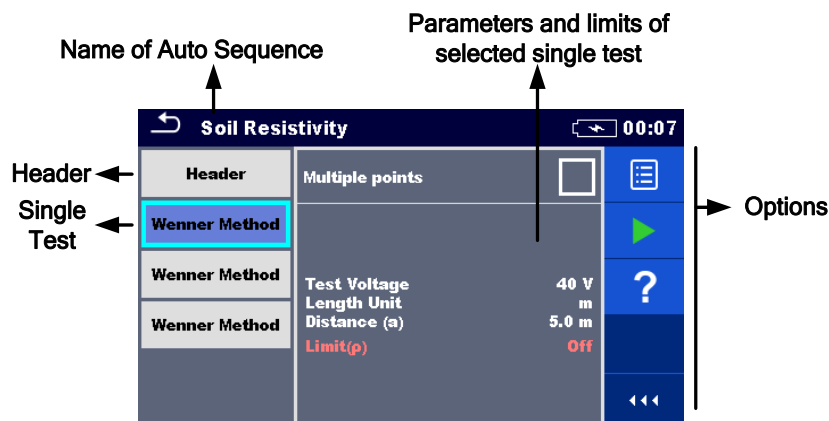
Name of Auto Sequence

Parameters and limits of selected single test

Soil Resistivity

00:07

Header

Single Test

Header

Wenner Method

Wenner Method

Wenner Method

Multiple points

Test Voltage 40 V
Length Unit m
Distance (a) 5.0 m
Limit(ρ) Off

?

Options